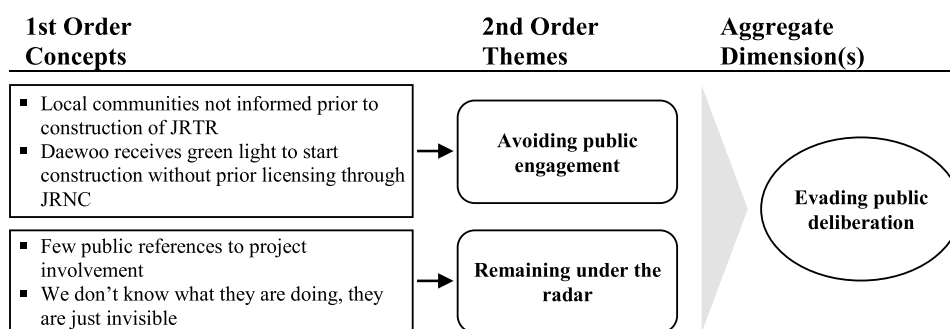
1st Order Concepts

2nd Order Themes

Aggregate Dimension(s)

▪ Local communities not informed prior to construction of JRTR
▪ Daewoo receives green light to start construction without prior licensing through JRNC

Avoiding public engagement

▪ Few public references to project involvement
▪ We don't know what they are doing, they are just invisible

Remaining under the radar

Evading public deliberation